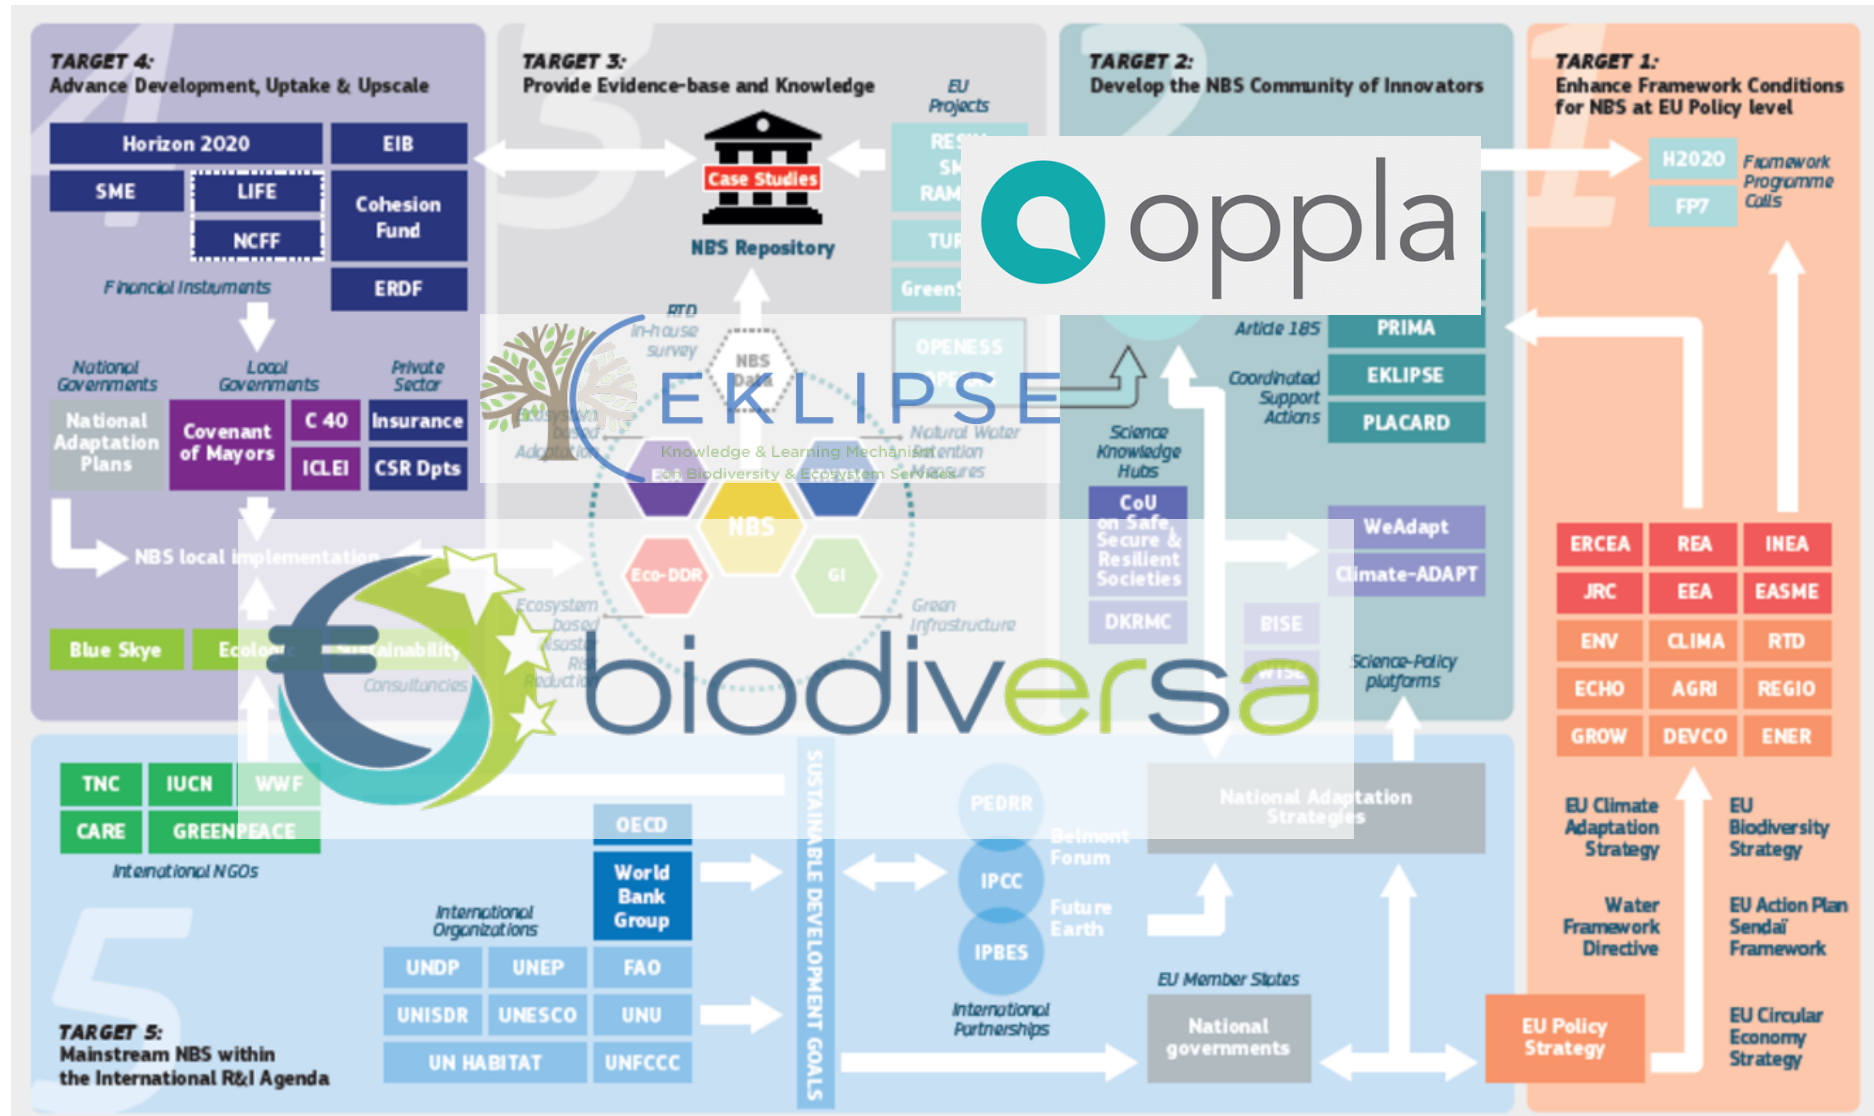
TARGET 4:
Advance Development, Uptake & Upscale

Horizon 2020
EIB
SME
LIFE
NCFF
Cohesion Fund
ERDF
Financial Instruments

National Governments
Local Governments
Private Sector
National Adaptation Plans
Covenant of Mayors
C 40
ICLEI
Insurance
CSR Dpts

NBS local implementation
Blue Skye
Ecolo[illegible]
Sustainability
Consultancies

TARGET 3:
Provide Evidence-base and Knowledge
EU Projects
Case Studies
NBS Repository
RESI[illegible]
SM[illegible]
RAM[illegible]
TUR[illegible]
GreenS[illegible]
RTD in-house survey
NBS Bank
OPENESS
OPPER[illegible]
Ecosystem based Adaptation
Natural Water Retention Measures
NBS
Eco-DDR
GI
Ecosystem based Disaster Risk Reduction
Green Infrastructure

TARGET 2:
Develop the NBS Community of Innovators
Article 185
PRIMA
Coordinated Support Actions
EKLIPSE
PLACARD
Science Knowledge Hubs
CoU on Safe, Secure & Resilient Societies
DKRMC
WeAdapt
Climate-ADAPT
BISE
WISE
Science-Policy platforms

TARGET 1:
Enhance Framework Conditions for NBS at EU Policy level
H2020
FP7
Framework Programme Calls
ERCEA
REA
INEA
JRC
EEA
EASME
ENV
CLIMA
RTD
ECHO
AGRI
REGIO
GROW
DEVCO
ENER
EU Climate Adaptation Strategy
EU Biodiversity Strategy
Water Framework Directive
EU Action Plan Sendai Framework
EU Policy Strategy
EU Circular Economy Strategy

oppla

EKLIPSE
Knowledge & Learning Mechanism on Biodiversity & Ecosystem Services

biodiversa

TNC
IUCN
WWF
CARE
GREENPEACE
International NGOs
International Organizations
OECD
World Bank Group
UNDP
UNEP
FAO
UNISDR
UNESCO
UNU
UN HABITAT
UNFCCC
SUSTAINABLE DEVELOPMENT GOALS
PEDRR
IPCC
IPBES
Belmont Forum
Future Earth
International Partnerships
National Adaptation Strategies
EU Member States
National governments

TARGET 5:
Mainstream NBS within the International R&I Agenda